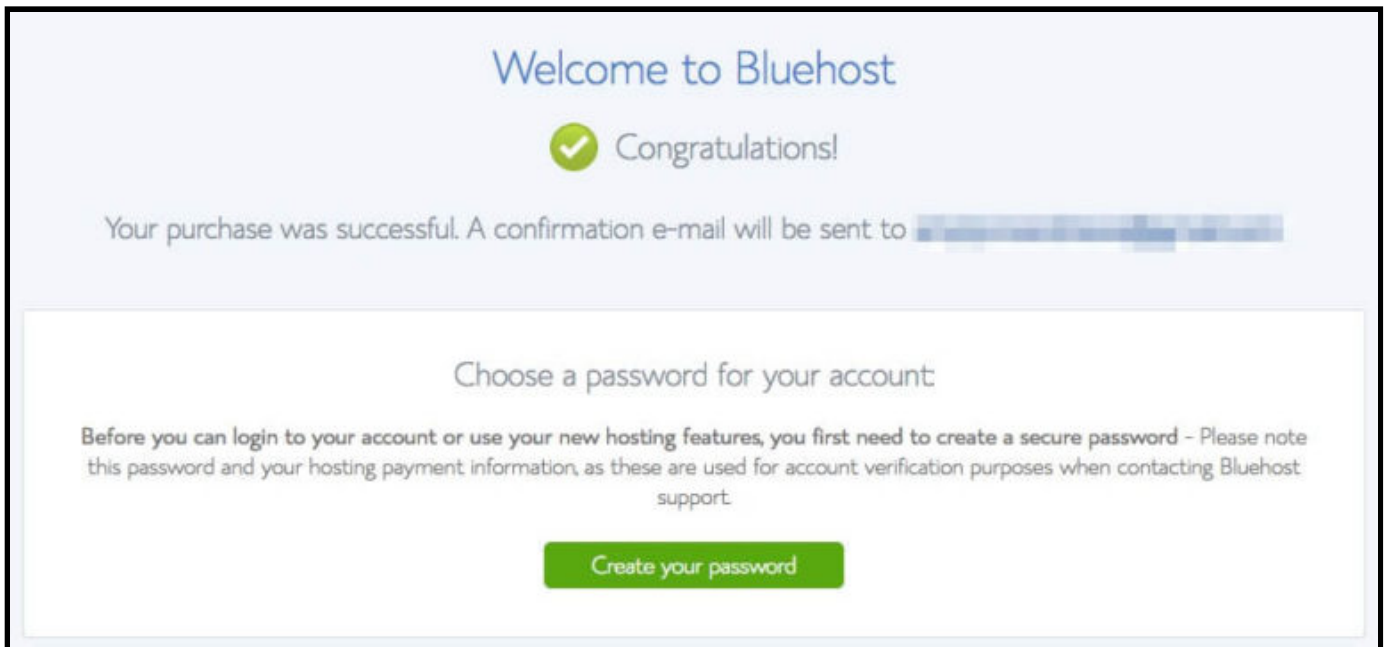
Welcome to Bluehost

Congratulations!

Your purchase was successful. A confirmation e-mail will be sent to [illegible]

Choose a password for your account:

**Before you can login to your account or use your new hosting features, you first need to create a secure password** - Please note this password and your hosting payment information, as these are used for account verification purposes when contacting Bluehost support.

Create your password